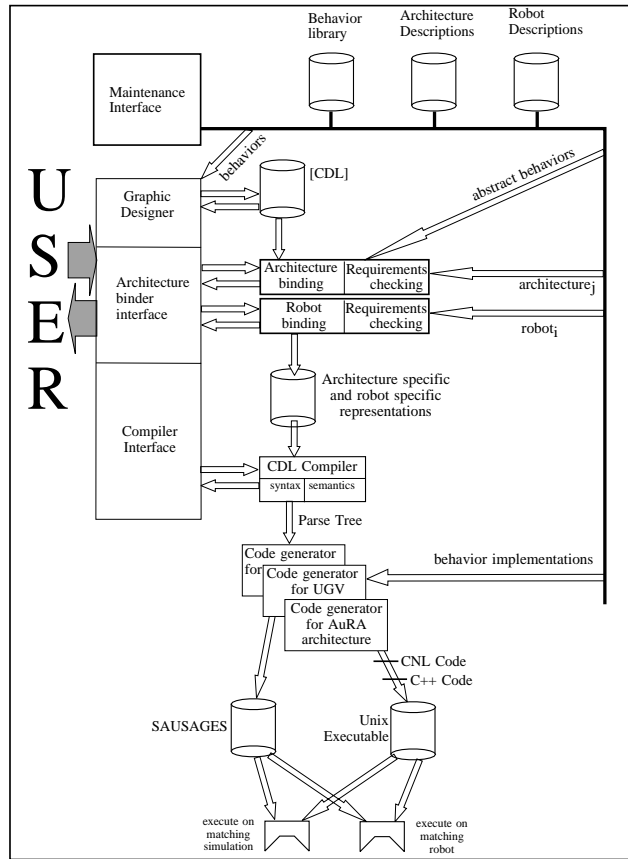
Behavior library

Architecture Descriptions

Robot Descriptions

Maintenance Interface

behaviors

U
S
E
R

Graphic Designer

[CDL]

abstract behaviors

Architecture binder interface

Architecture binding

Requirements checking

architecture$_j$

Robot binding

Requirements checking

robot$_i$

Architecture specific and robot specific representations

Compiler Interface

CDL Compiler

syntax

semantics

Parse Tree

Code generator for

Code generator for UGV

Code generator for AuRA architecture

behavior implementations

CNL Code

C++ Code

SAUSAGES

Unix Executable

execute on matching simulation

execute on matching robot